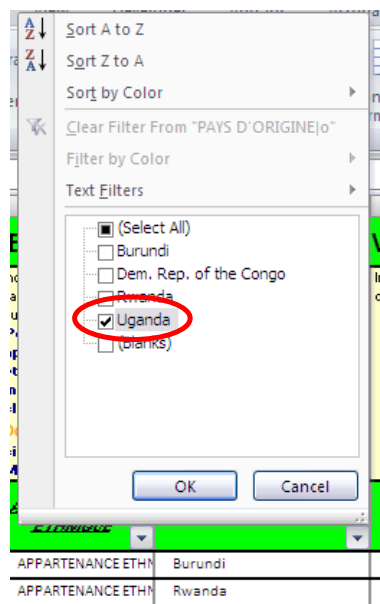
Sort A to Z
Sort Z to A
Sort by Color
Clear Filter From "PAYS D'ORIGINE|o"
Filter by Color
Text Filters
(Select All)
Burundi
Dem. Rep. of the Congo
Rwanda
Uganda
(Blanks)
OK
Cancel
ETHNIQUE
APPARTENANCE ETHN | Burundi
APPARTENANCE ETHN | Rwanda